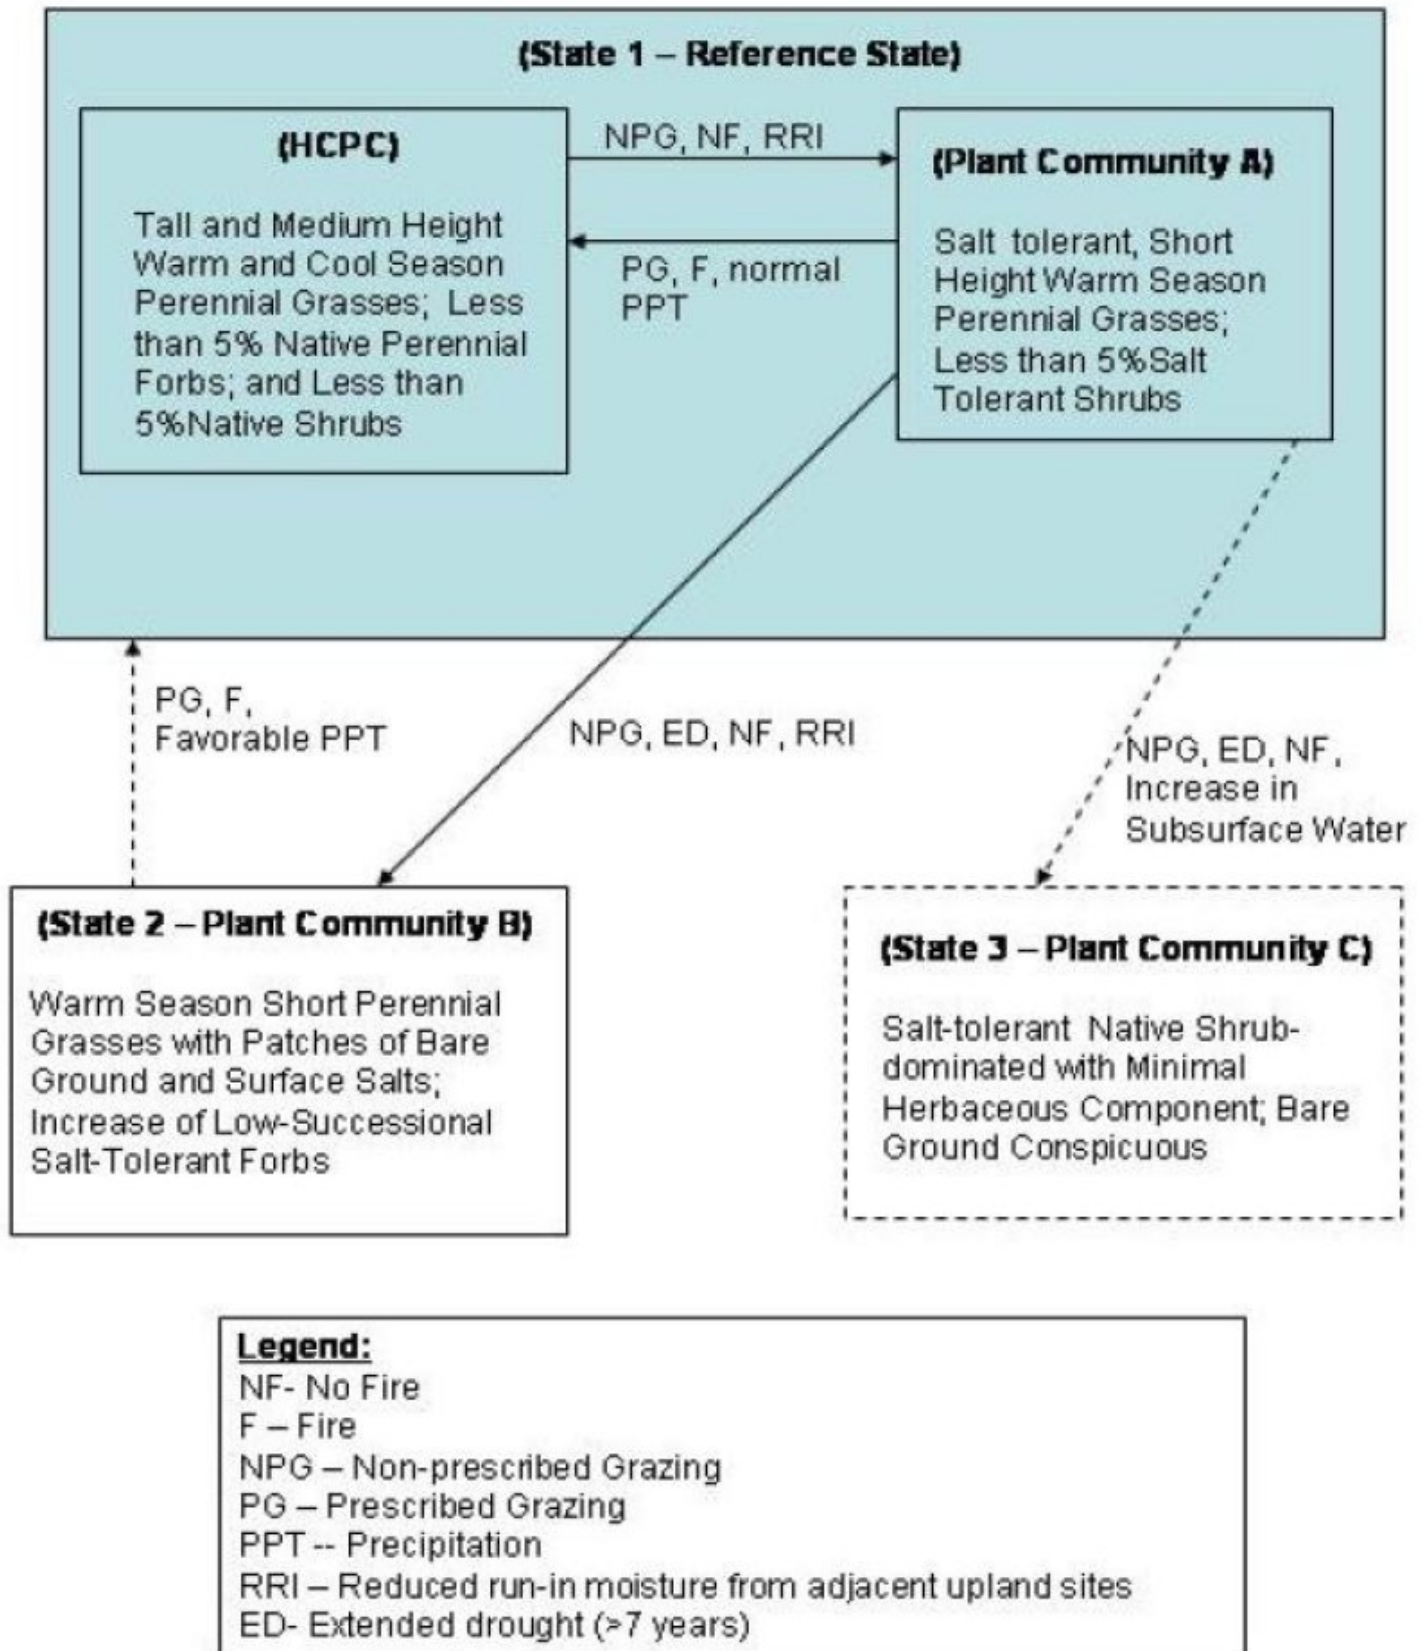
(State 1 – Reference State)

(HCPC)

Tall and Medium Height Warm and Cool Season Perennial Grasses; Less than 5% Native Perennial Forbs; and Less than 5%Native Shrubs

NPG, NF, RRI

PG, F, normal PPT

(Plant Community A)

Salt tolerant, Short Height Warm Season Perennial Grasses; Less than 5%Salt Tolerant Shrubs

PG, F, Favorable PPT

NPG, ED, NF, RRI

NPG, ED, NF, Increase in Subsurface Water

(State 2 – Plant Community B)

Warm Season Short Perennial Grasses with Patches of Bare Ground and Surface Salts; Increase of Low-Successional Salt-Tolerant Forbs

(State 3 – Plant Community C)

Salt-tolerant Native Shrub-dominated with Minimal Herbaceous Component; Bare Ground Conspicuous

Legend:
NF- No Fire
F – Fire
NPG – Non-prescribed Grazing
PG – Prescribed Grazing
PPT -- Precipitation
RRI – Reduced run-in moisture from adjacent upland sites
ED- Extended drought (>7 years)